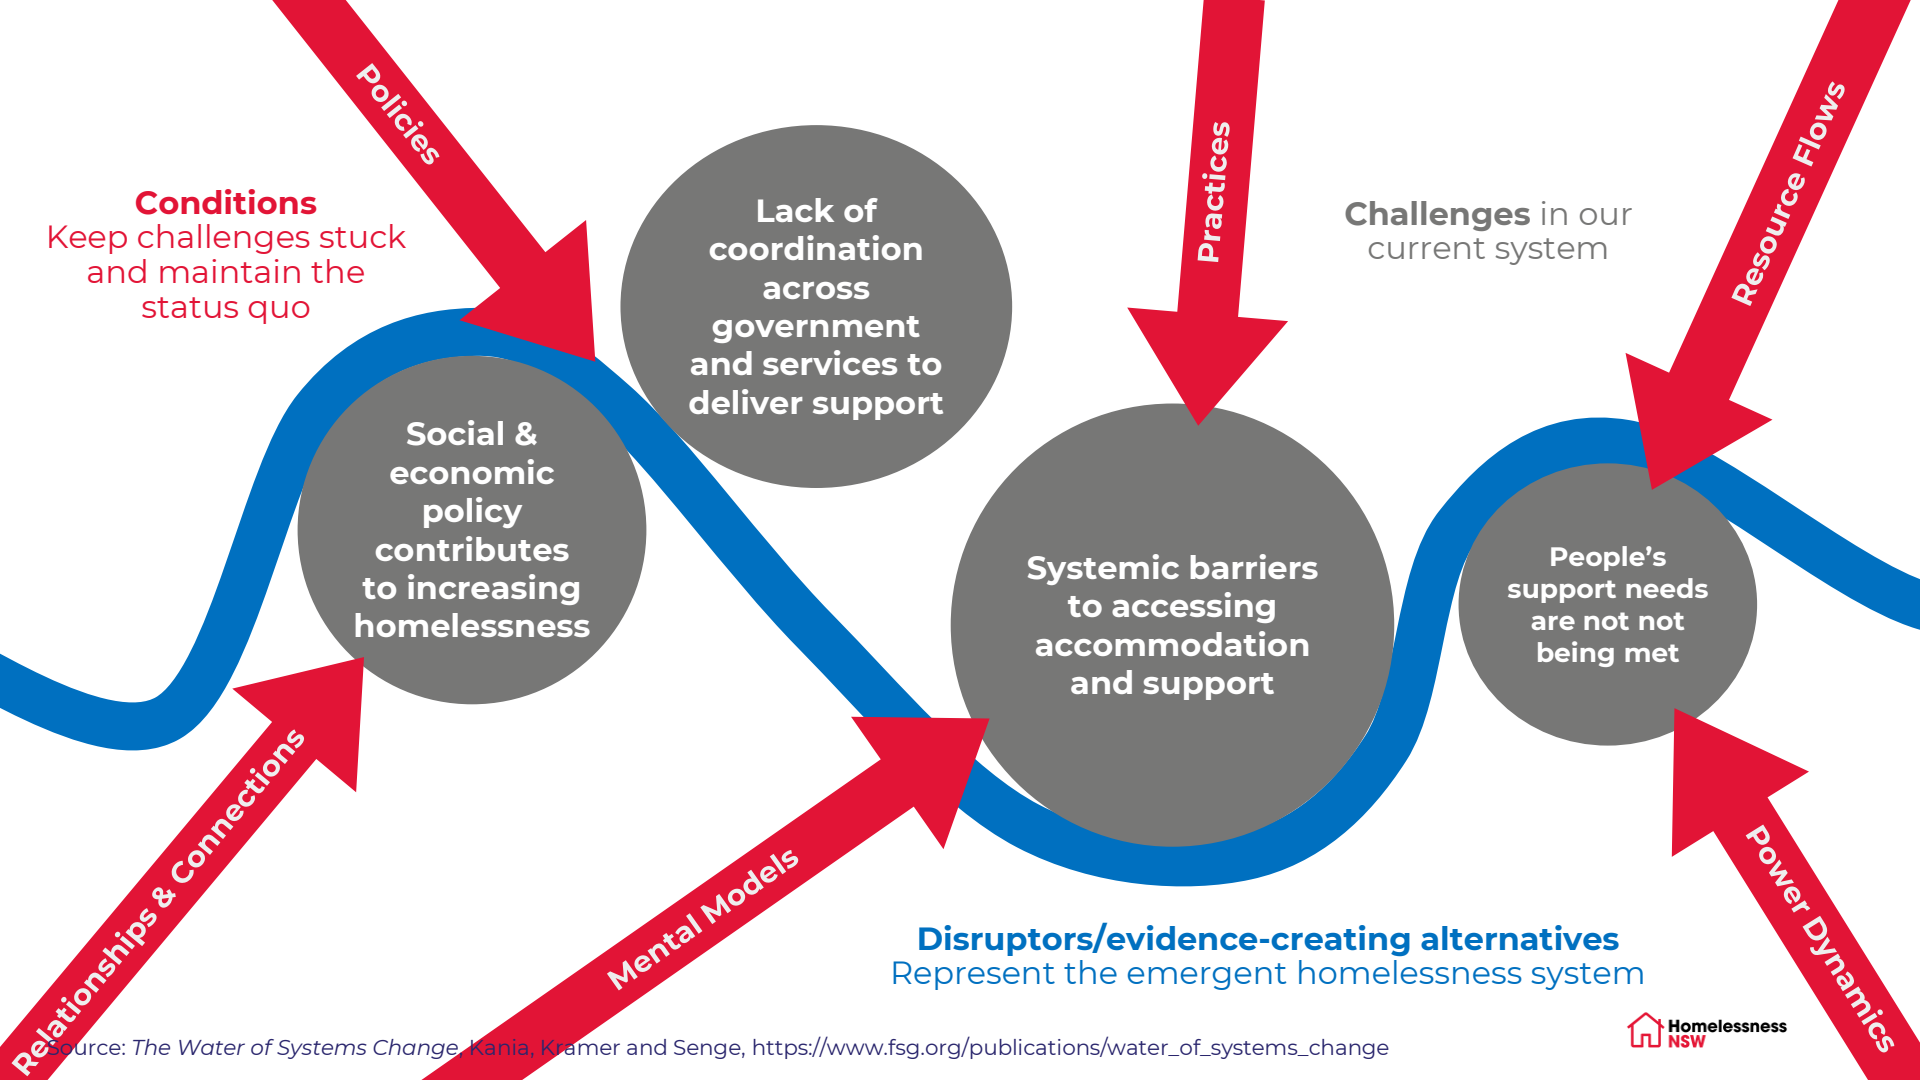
Policies

Conditions
Keep challenges stuck and maintain the status quo

Lack of coordination across government and services to deliver support

Practices

Challenges in our current system

Resource Flows

Social & economic policy contributes to increasing homelessness

Systemic barriers to accessing accommodation and support

People's support needs are not not being met

Relationships & Connections

Mental Models

Power Dynamics

Disruptors/evidence-creating alternatives
Represent the emergent homelessness system

Source: *The Water of Systems Change*, Kania, Kramer and Senge, https://www.fsg.org/publications/water_of_systems_change

Homelessness NSW